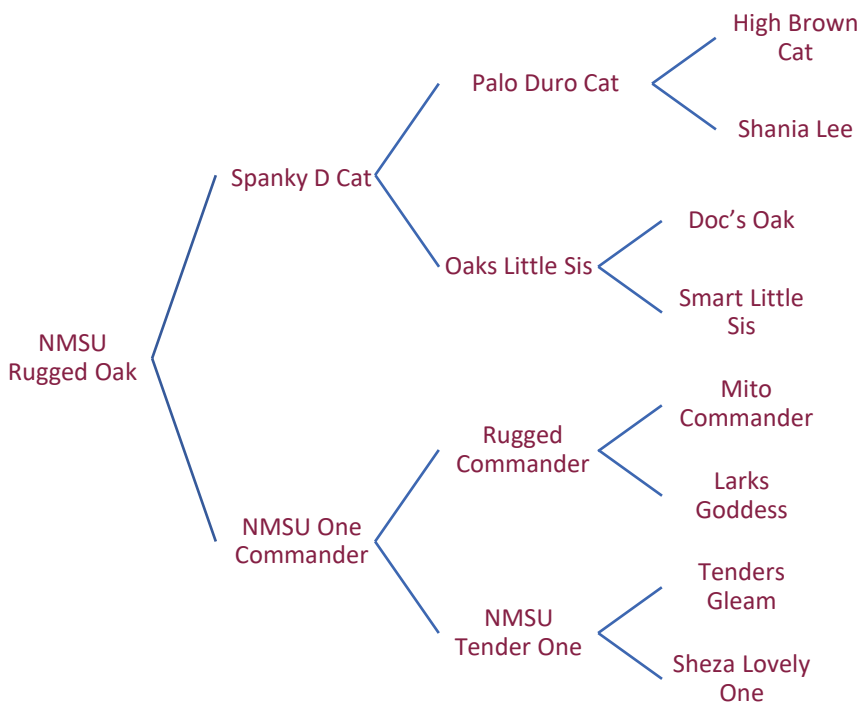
NMSU Rugged Oak

Spanky D Cat

Palo Duro Cat

High Brown Cat

Shania Lee

Oaks Little Sis

Doc’s Oak

Smart Little Sis

NMSU One Commander

Rugged Commander

Mito Commander

Larks Goddess

NMSU Tender One

Tenders Gleam

Sheza Lovely One